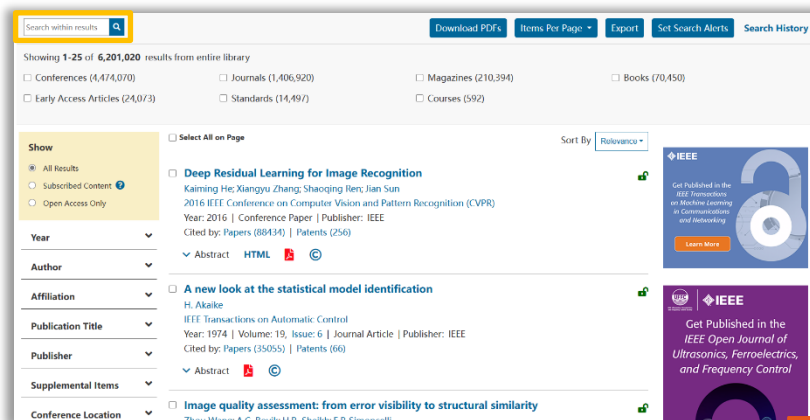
Search within results

Download PDFs | Items Per Page | Export | Set Search Alerts | Search History

Showing 1-25 of 6,201,020 results from entire library

Conferences (4,474,070)
Journals (1,406,920)
Magazines (210,394)
Books (70,450)
Early Access Articles (24,073)
Standards (14,497)
Courses (592)

Show
All Results
Subscribed Content
Open Access Only

Year
Author
Affiliation
Publication Title
Publisher
Supplemental Items
Conference Location

Select All on Page

Sort By Relevance

Deep Residual Learning for Image Recognition
Kaiming He; Xiangyu Zhang; Shaoqing Ren; Jian Sun
2016 IEEE Conference on Computer Vision and Pattern Recognition (CVPR)
Year: 2016 | Conference Paper | Publisher: IEEE
Cited by: Papers (88434) | Patents (256)
Abstract HTML

A new look at the statistical model identification
H. Akaike
IEEE Transactions on Automatic Control
Year: 1974 | Volume: 19, Issue: 6 | Journal Article | Publisher: IEEE
Cited by: Papers (35055) | Patents (66)
Abstract

Image quality assessment: from error visibility to structural similarity
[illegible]

IEEE
Get Published in the IEEE Transactions on Machine Learning in Communications and Networking
Learn More

IEEE
Get Published in the IEEE Open Journal of Ultrasonics, Ferroelectrics, and Frequency Control